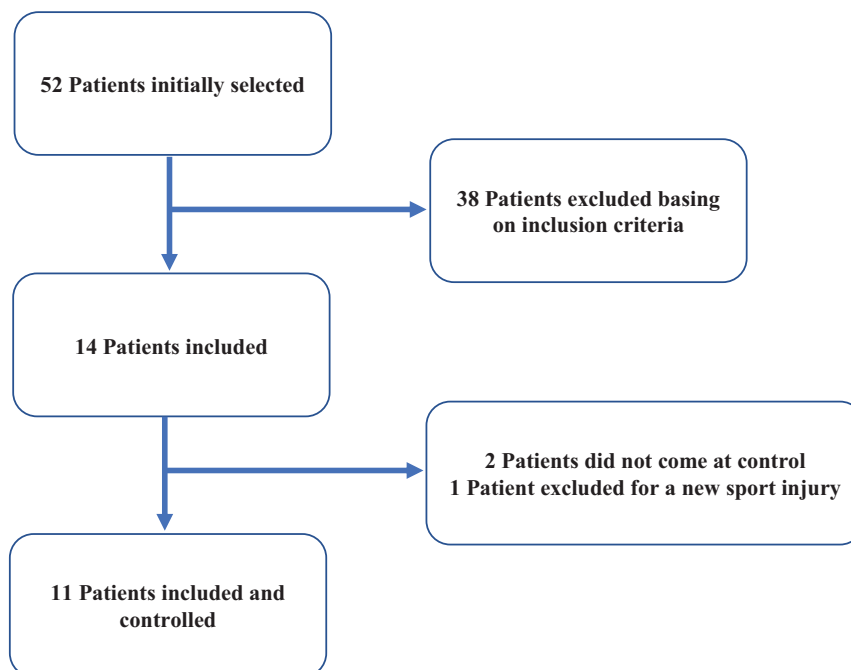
52 Patients initially selected

38 Patients excluded basing on inclusion criteria

14 Patients included

2 Patients did not come at control
1 Patient excluded for a new sport injury

11 Patients included and controlled